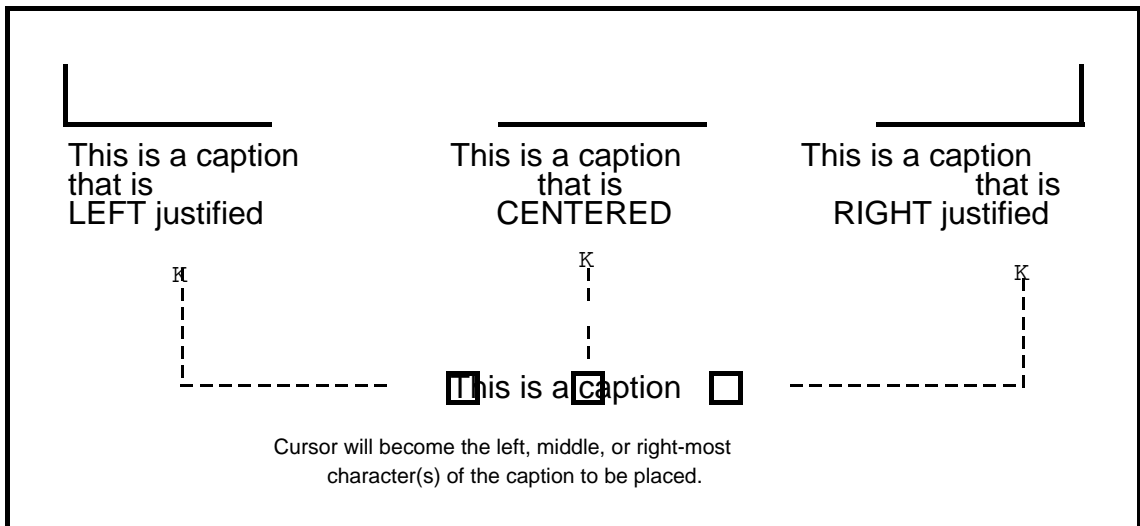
This is a caption that is LEFT justified

This is a caption that is CENTERED

This is a caption that is RIGHT justified

K

K

K

This is a caption

Cursor will become the left, middle, or right-most character(s) of the caption to be placed.